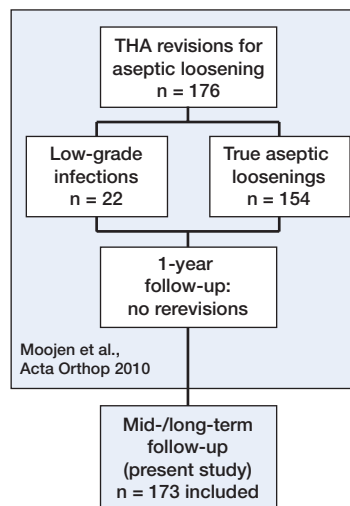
THA revisions for aseptic loosening
n = 176

Low-grade infections
n = 22

True aseptic loosenings
n = 154

1-year follow-up: no rerevisions

Moojen et al., Acta Orthop 2010

Mid-/long-term follow-up (present study)
n = 173 included